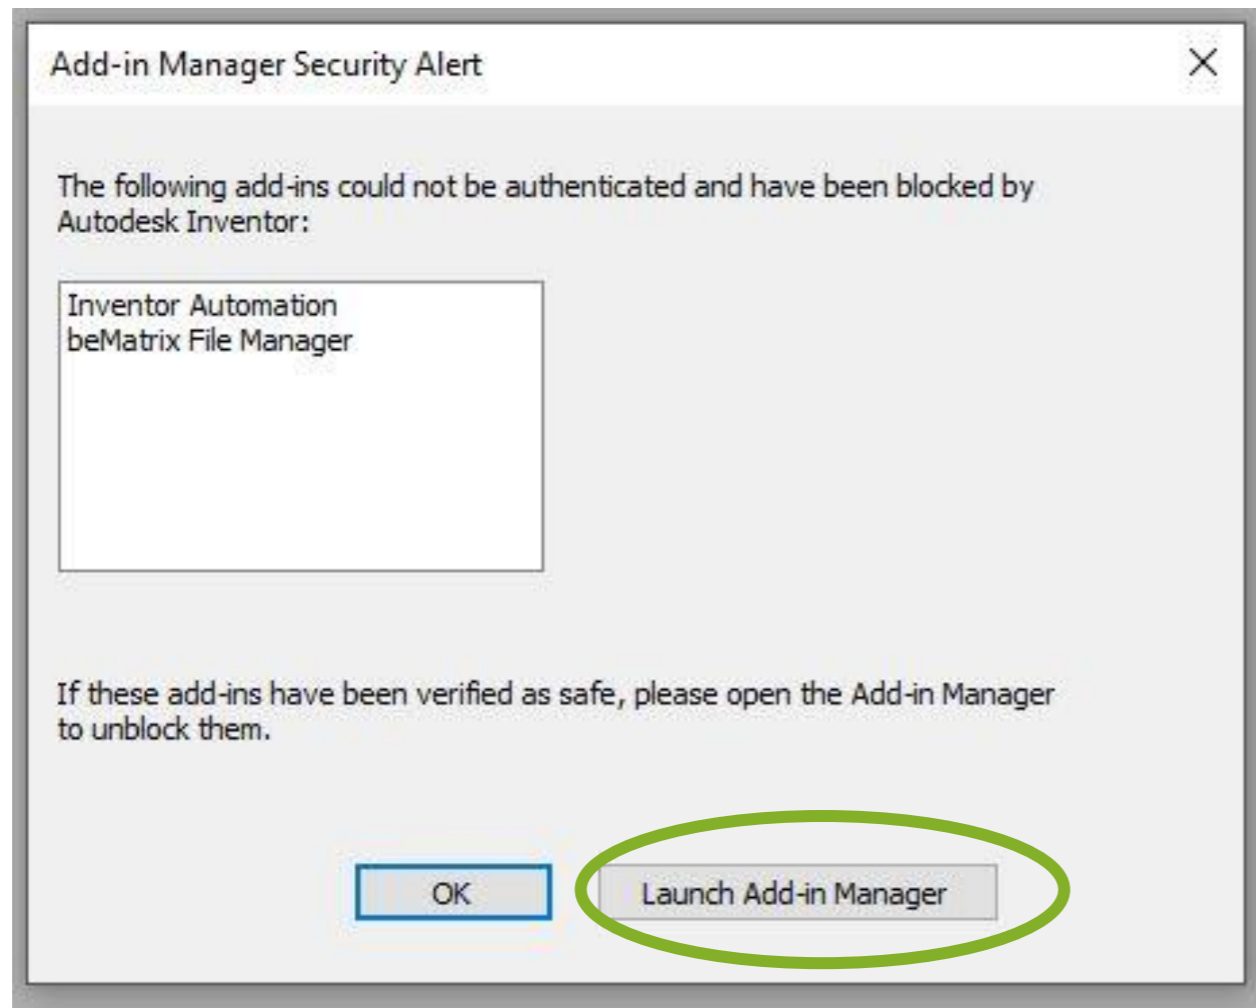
Add-in Manager Security Alert

X

The following add-ins could not be authenticated and have been blocked by Autodesk Inventor:

Inventor Automation
beMatrix File Manager

If these add-ins have been verified as safe, please open the Add-in Manager to unblock them.

OK

Launch Add-in Manager